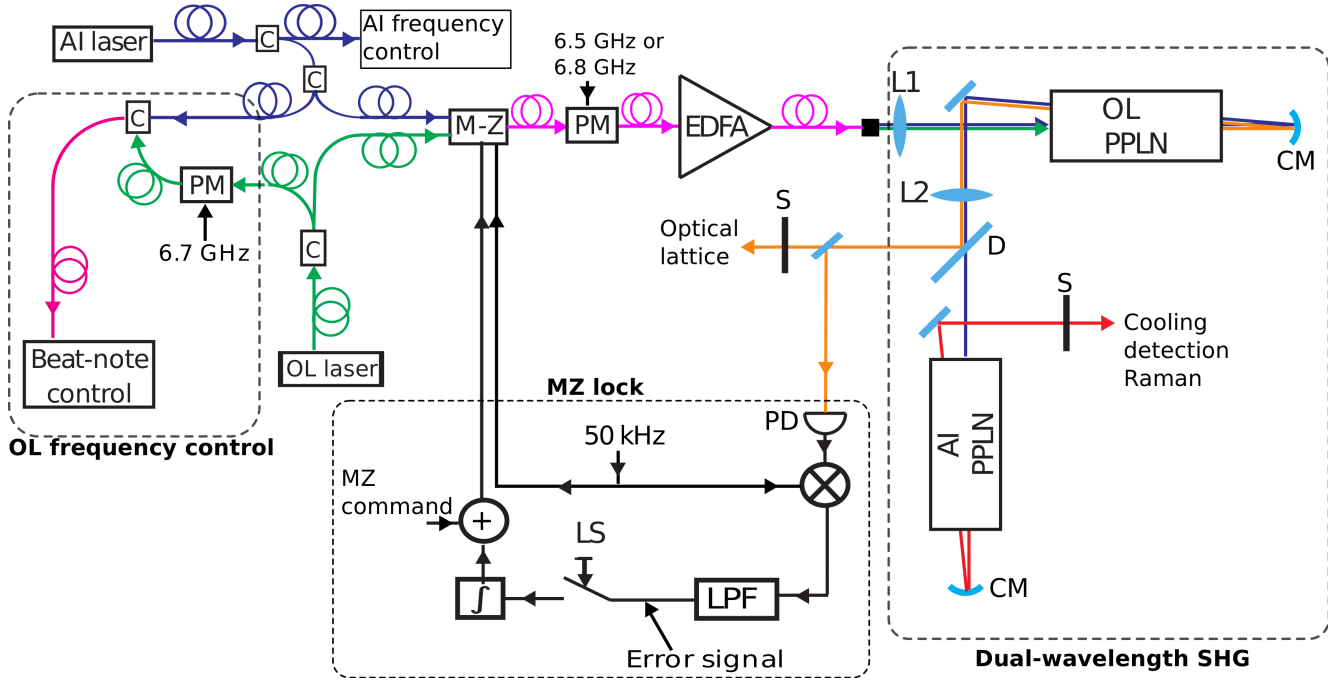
AI laser
C
AI frequency control
C
C
6.5 GHz or 6.8 GHz
M-Z
PM
EDFA
L1
OL PPLN
CM
PM
6.7 GHz
C
L2
S
Optical lattice
D
S
Cooling detection Raman
Beat-note control
OL laser
OL frequency control
MZ lock
PD
50 kHz
MZ command
+
LS
$\int$
LPF
Error signal
AI PPLN
CM
Dual-wavelength SHG